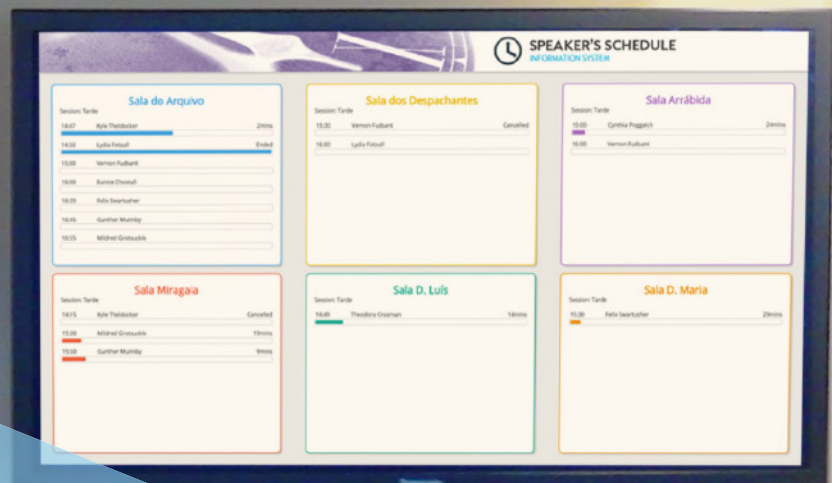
SPEAKER'S SCHEDULE
INFORMATION SYSTEM

Sala do Arquivo
Session: Tarde
14:47 Kyle Theildocker 2mins
14:50 Lydia Fotoull Ended
15:00 Vernon Fudbant
15:08 Eunice Chostult
16:05 Felix Swartusher
16:45 Gunther Mumby
16:55 Mildred Grotsuckle

Sala dos Despachantes
Session: Tarde
15:30 Vernon Fudbant Cancelled
16:00 Lydia Fotoull

Sala Arrábida
Session: Tarde
15:00 Cynthia Poggatch 2mins
16:00 Vernon Fudbant

Sala Miragaia
Session: Tarde
14:15 Kyle Theildocker Cancelled
15:00 Mildred Grotsuckle 19mins
15:50 Gunther Mumby 9mins

Sala D. Luís
Session: Tarde
14:45 Theodora Crosman 14mins

Sala D. Maria
Session: Tarde
15:30 Felix Swartusher 29mins